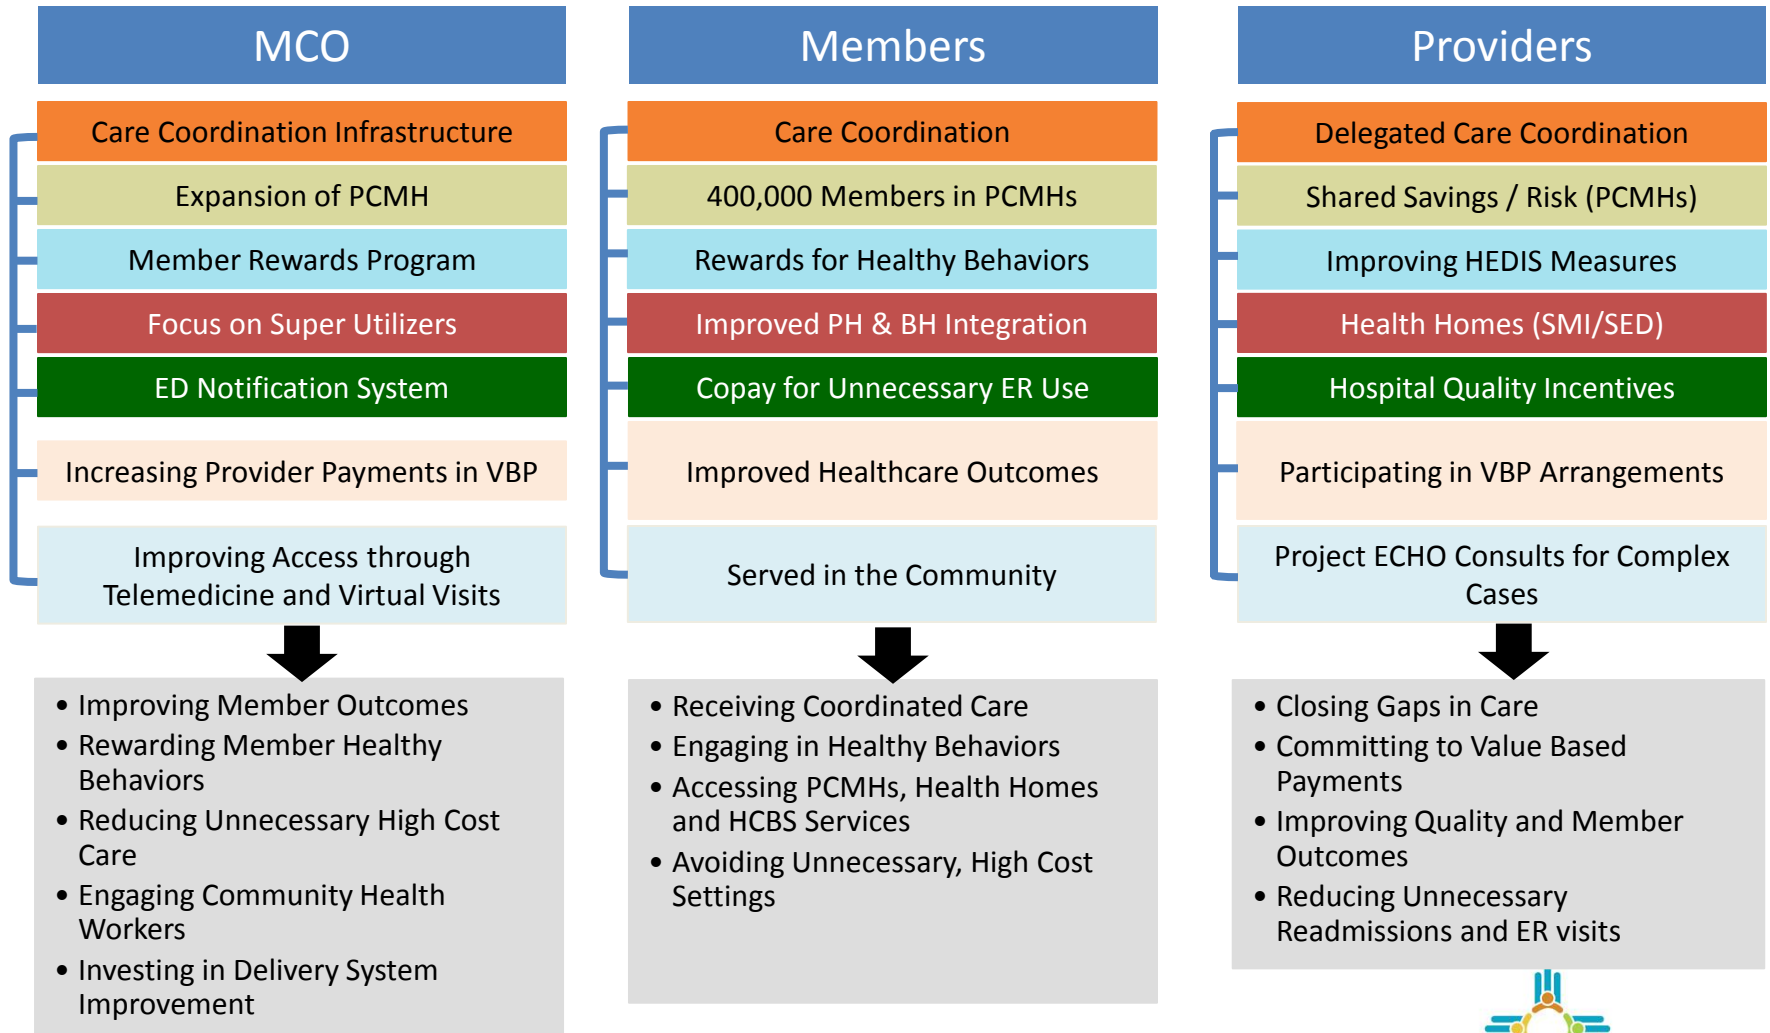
MCO

Care Coordination Infrastructure

Expansion of PCMH

Member Rewards Program

Focus on Super Utilizers

ED Notification System

Increasing Provider Payments in VBP

Improving Access through Telemedicine and Virtual Visits

- Improving Member Outcomes
- Rewarding Member Healthy Behaviors
- Reducing Unnecessary High Cost Care
- Engaging Community Health Workers
- Investing in Delivery System Improvement

Members

Care Coordination

400,000 Members in PCMHs

Rewards for Healthy Behaviors

Improved PH & BH Integration

Copay for Unnecessary ER Use

Improved Healthcare Outcomes

Served in the Community

- Receiving Coordinated Care
- Engaging in Healthy Behaviors
- Accessing PCMHs, Health Homes and HCBS Services
- Avoiding Unnecessary, High Cost Settings

Providers

Delegated Care Coordination

Shared Savings / Risk (PCMHs)

Improving HEDIS Measures

Health Homes (SMI/SED)

Hospital Quality Incentives

Participating in VBP Arrangements

Project ECHO Consults for Complex Cases

- Closing Gaps in Care
- Committing to Value Based Payments
- Improving Quality and Member Outcomes
- Reducing Unnecessary Readmissions and ER visits